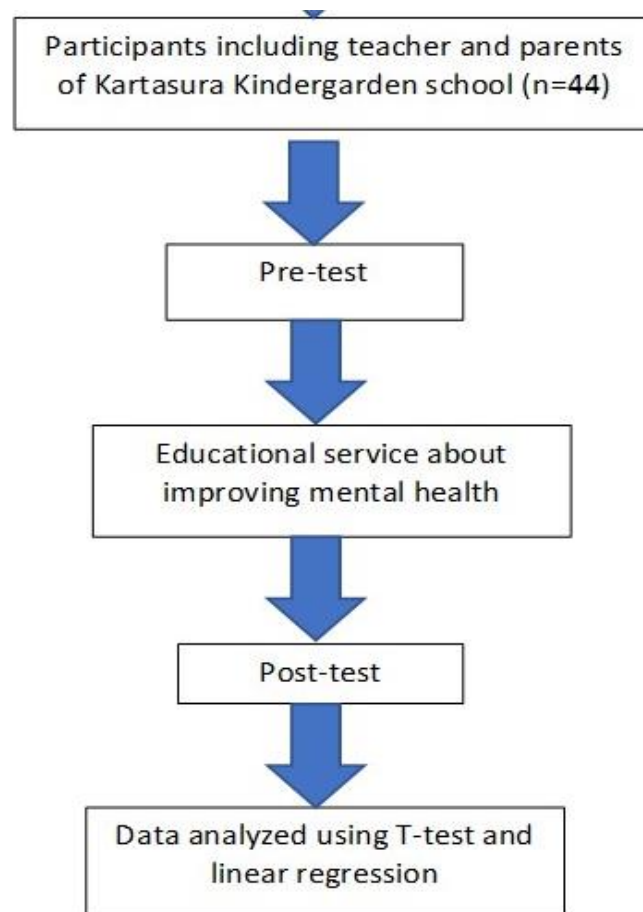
Participants including teacher and parents of Kartasura Kindergarden school (n=44)

Pre-test

Educational service about improving mental health

Post-test

Data analyzed using T-test and linear regression